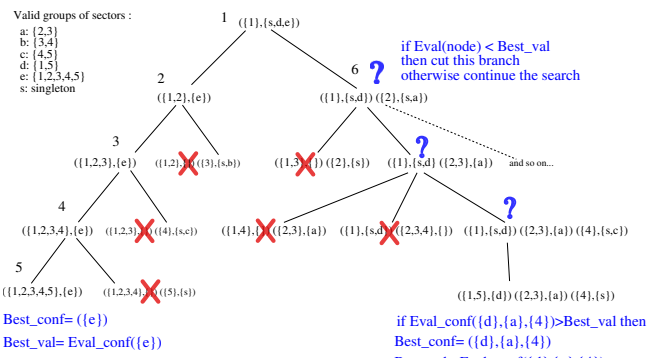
Valid groups of sectors :
a: {2,3}
b: {3,4}
c: {4,5}
d: {1,5}
e: {1,2,3,4,5}
s: singleton

1 ({1},{s,d,e})

if Eval(node) < Best_val
then cut this branch
otherwise continue the search

2 ({1,2},{e})

6 ({1},{s,d}) ({2},{s,a})

3 ({1,2,3},{e})

({1,2},{s}) ({3},{s,b})

({1,3},{s}) ({2},{s})

({1},{s,d}) ({2,3},{a})

and so on...

4 ({1,2,3,4},{e})

({1,2,3},{s}) ({4},{s,c})

({1,4},{s}) ({2,3},{a})

({1},{s,d}) ({2,3,4},{})

({1},{s,d}) ({2,3},{a}) ({4},{s,c})

5 ({1,2,3,4,5},{e})

({1,2,3,4},{s}) ({5},{s})

({1,5},{d}) ({2,3},{a}) ({4},{s})

Best_conf= ({e})
Best_val= Eval_conf({e})

if Eval_conf({d},{a},{4})>Best_val then
Best_conf= ({d},{a},{4})
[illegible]